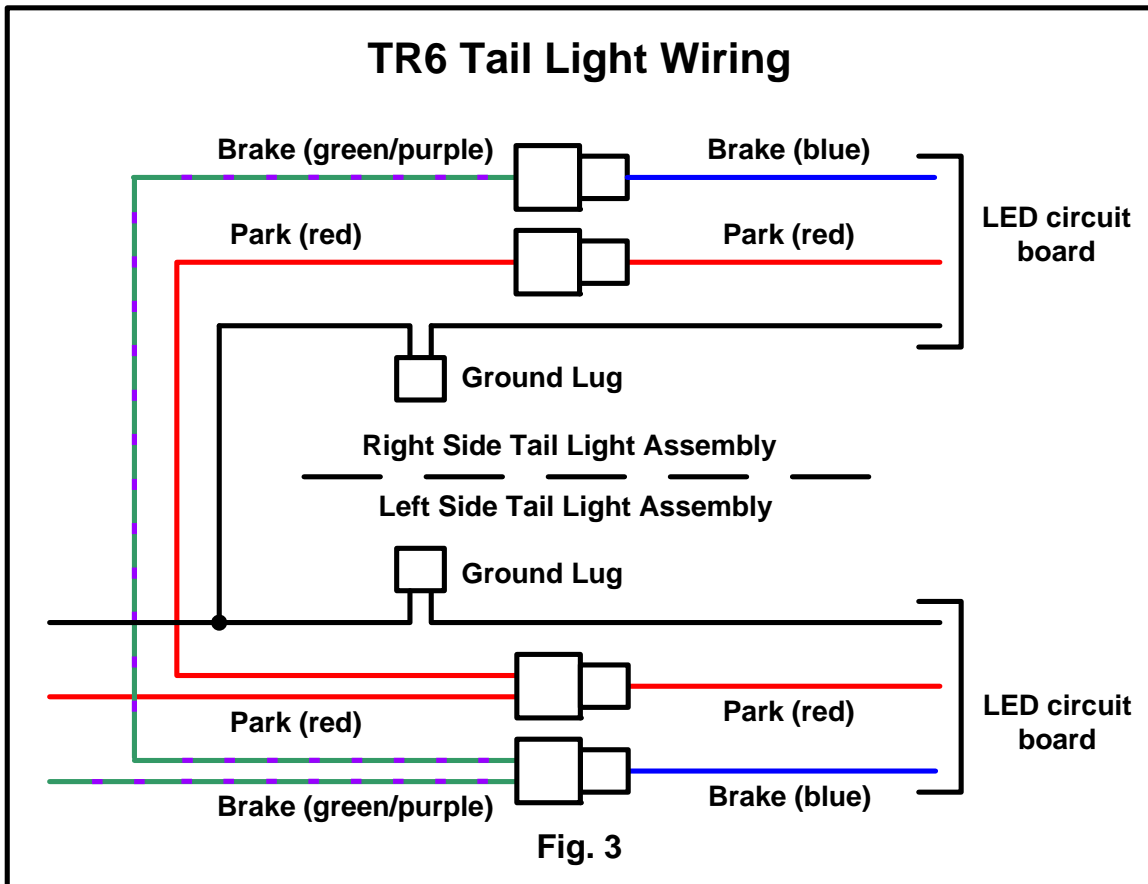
TR6 Tail Light Wiring

Brake (green/purple)

Brake (blue)

LED circuit board

Park (red)

Park (red)

Ground Lug

Right Side Tail Light Assembly

Left Side Tail Light Assembly

Ground Lug

LED circuit board

Park (red)

Park (red)

Brake (green/purple)

Brake (blue)

Fig. 3